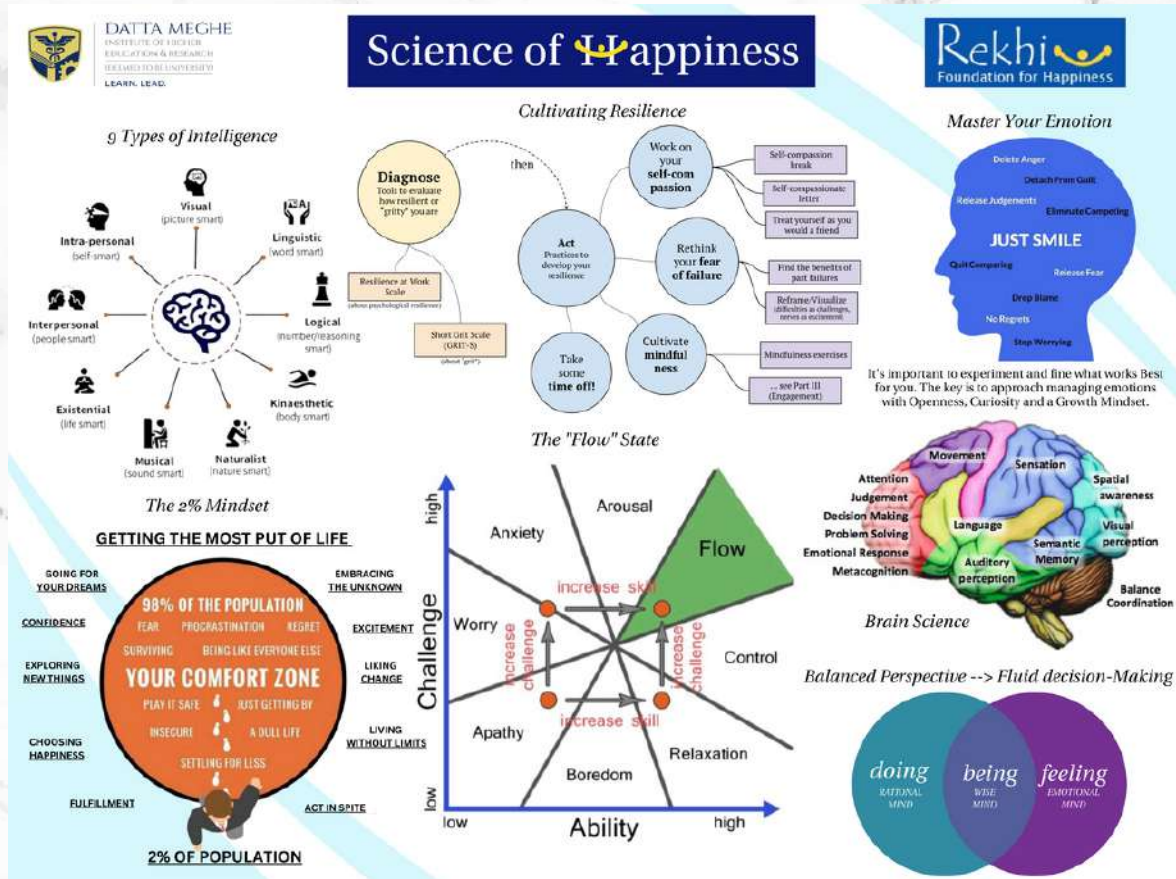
DATTA MEGHE
INSTITUTE OF HIGHER EDUCATION & RESEARCH
(DEEMED TO BE UNIVERSITY)
LEARN. LEAD.

Science of Happiness

Rekhi
Foundation for Happiness

9 Types of Intelligence

Visual (picture smart)
Linguistic (word smart)
Logical (number/reasoning smart)
Kinaesthetic (body smart)
Naturalist (nature smart)
Musical (sound smart)
Existential (life smart)
Interpersonal (people smart)
Intra-personal (self-smart)

Cultivating Resilience

Diagnose
Tools to evaluate how resilient or "gritty" you are
then
Resilience at Work Scale
(about psychological resilience)
Short Grit Scale (GRIT-S)
(about "grit")
Act
Practices to develop your resilience
Work on your self-com passion
Self-compassion break
Self-compassionate letter
Treat yourself as you would a friend
Rethink your fear of failure
Find the benefits of past failures
Reframe/Visualize (difficulties as challenges, nerves as excitement)
Cultivate mindful ness
Mindfulness exercises
... see Part III (Engagement)
Take some time off!

Master Your Emotion

Delete Anger
Detach From Guilt
Release Judgements
Eliminate Competing
JUST SMILE
Quit Comparing
Release Fear
Drop Blame
No Regrets
Stop Worrying

It's important to experiment and fine what works Best for you. The key is to approach managing emotions with Openness, Curiosity and a Growth Mindset.

The 2% Mindset

GETTING THE MOST PUT OF LIFE

GOING FOR YOUR DREAMS
CONFIDENCE
EXPLORING NEW THINGS
CHOOSING HAPPINESS
FULFILLMENT
EMBRACING THE UNKNOWN
EXCITEMENT
LIKING CHANGE
LIVING WITHOUT LIMITS
ACT IN SPITE

98% OF THE POPULATION
FEAR PROCRASTINATION REGRET
SURVIVING BEING LIKE EVERYONE ELSE
YOUR COMFORT ZONE
PLAY IT SAFE JUST GETTING BY
INSECURE A DULL LIFE
SETTLING FOR LESS

2% OF POPULATION

The "Flow" State

high
Challenge
low
Ability
low
high
Anxiety
Arousal
Flow
Worry
Control
Apathy
Relaxation
Boredom
increase skill
increase challenge
increase challenge
increase skill

Movement
Sensation
Attention
Judgement
Decision Making
Problem Solving
Emotional Response
Metacognition
Language
Semantic Memory
Auditory perception
Spatial awareness
Visual perception
Balance Coordination

Brain Science

Balanced Perspective --> Fluid decision-Making

doing
RATIONAL MIND
being
WISE MIND
feeling
EMOTIONAL MIND